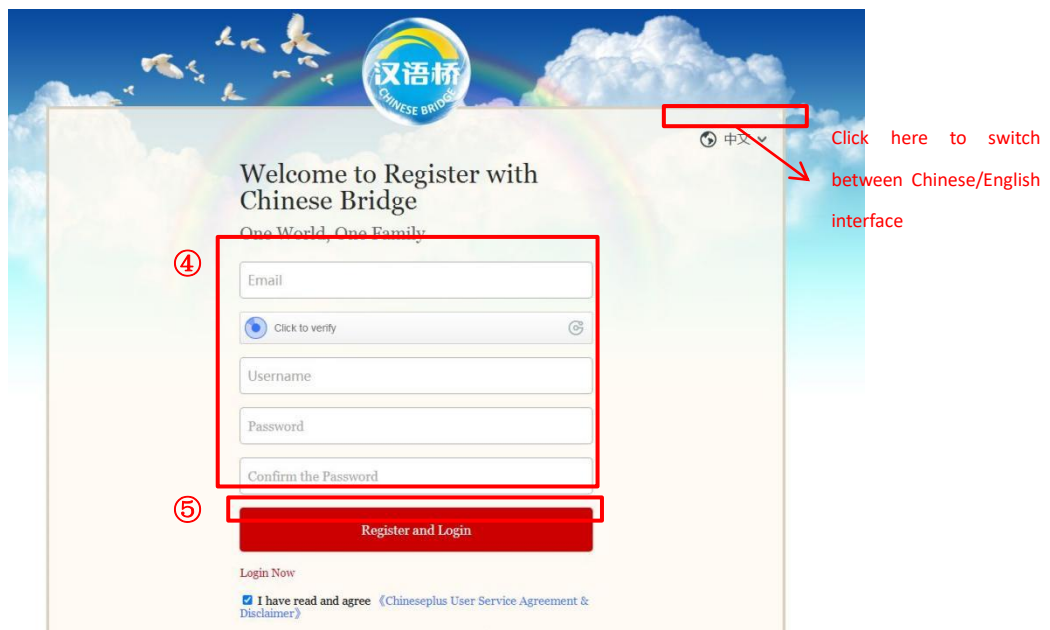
汉语桥
CHINESE BRIDGE

中文

Click here to switch between Chinese/English interface

Welcome to Register with Chinese Bridge

One World, One Family

④

Email

Click to verify

Username

Password

Confirm the Password

⑤

Register and Login

Login Now

I have read and agree 《Chineseplus User Service Agreement & Disclaimer》